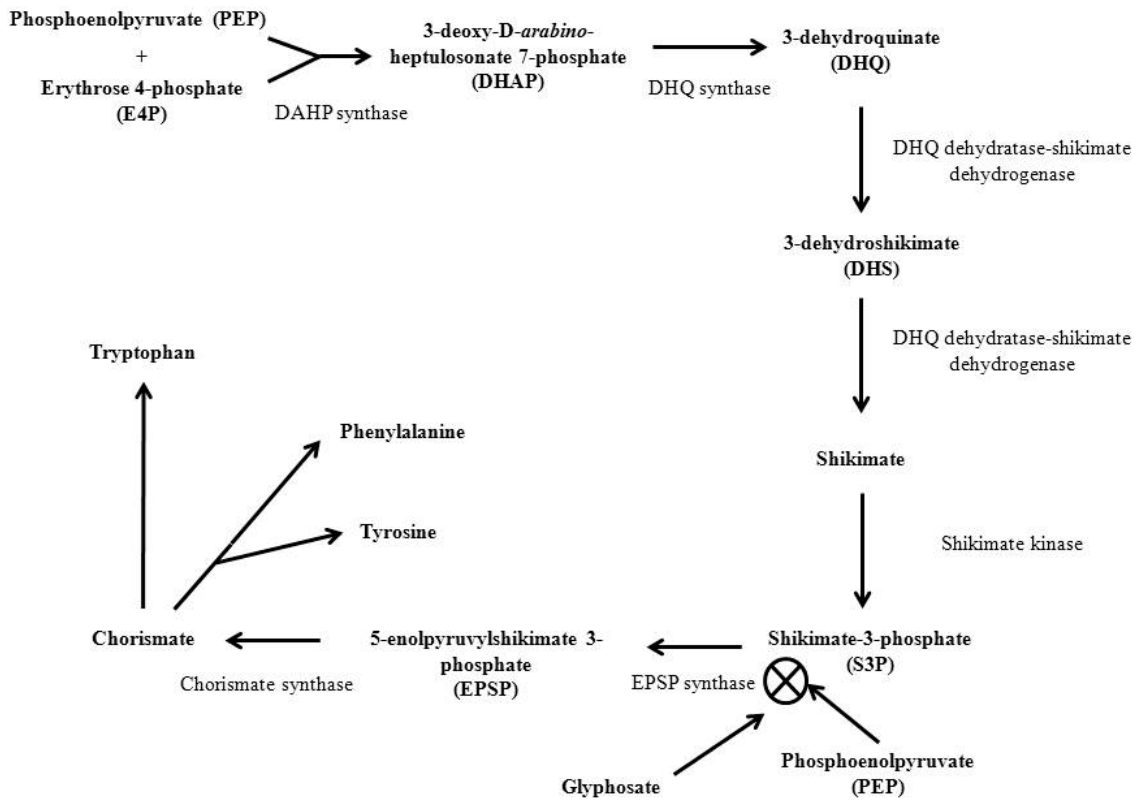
Phosphoenolpyruvate (PEP)
+
Erythrose 4-phosphate
(E4P)

DAHP synthase

3-deoxy-D-arabino-heptulosonate 7-phosphate
(DHAP)

DHQ synthase

3-dehydroquinate
(DHQ)

DHQ dehydratase-shikimate dehydrogenase

3-dehydroshikimate
(DHS)

DHQ dehydratase-shikimate dehydrogenase

Shikimate

Shikimate kinase

Shikimate-3-phosphate
(S3P)

EPSP synthase

Glyphosate

Phosphoenolpyruvate
(PEP)

5-enolpyruvylshikimate 3-phosphate
(EPSP)

Chorismate synthase

Chorismate

Tryptophan

Phenylalanine

Tyrosine